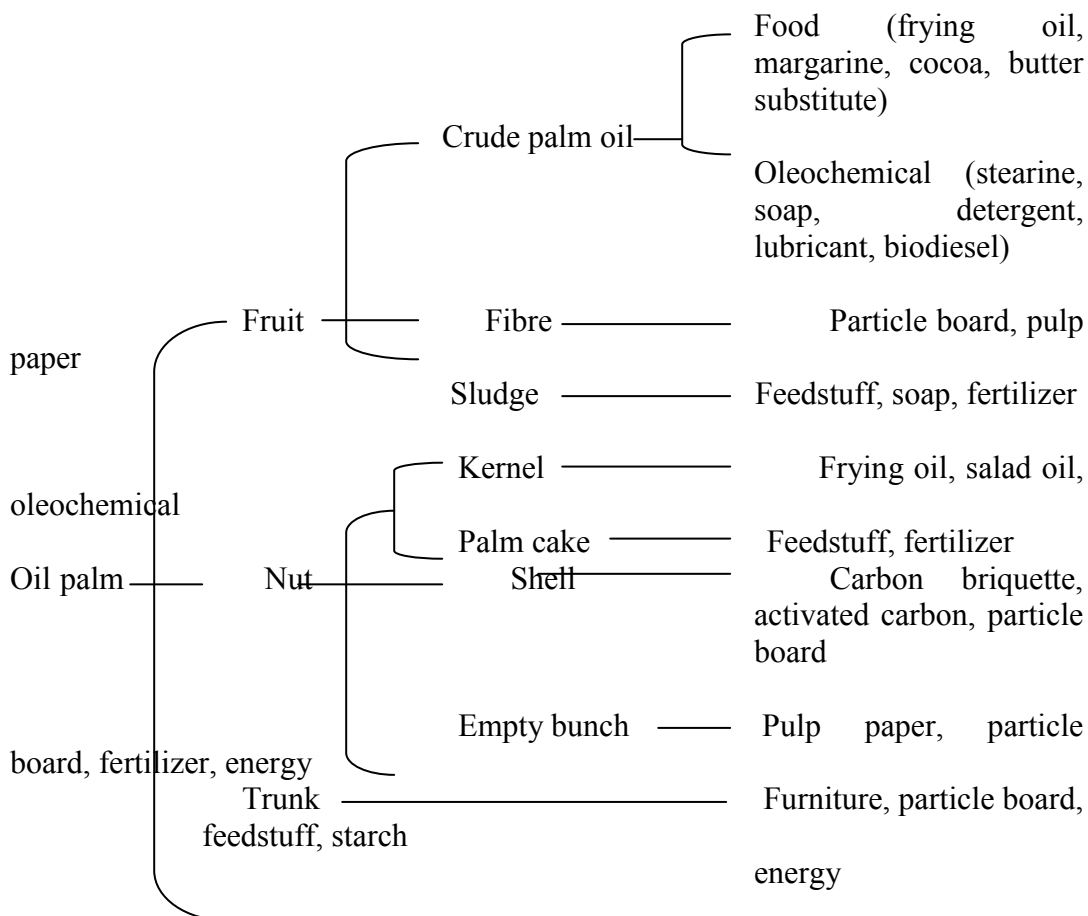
Crude palm oil

Food (frying oil, margarine, cocoa, butter substitute)

Oleochemical (stearine, soap, detergent, lubricant, biodiesel)

Fruit

Fibre

Particle board, pulp paper

Sludge

Feedstuff, soap, fertilizer

Kernel

Frying oil, salad oil, oleochemical

Palm cake

Feedstuff, fertilizer

Oil palm

Nut

Shell

Carbon briquette, activated carbon, particle board

Empty bunch

Pulp paper, particle board, fertilizer, energy

Trunk

Furniture, particle board, feedstuff, starch

energy